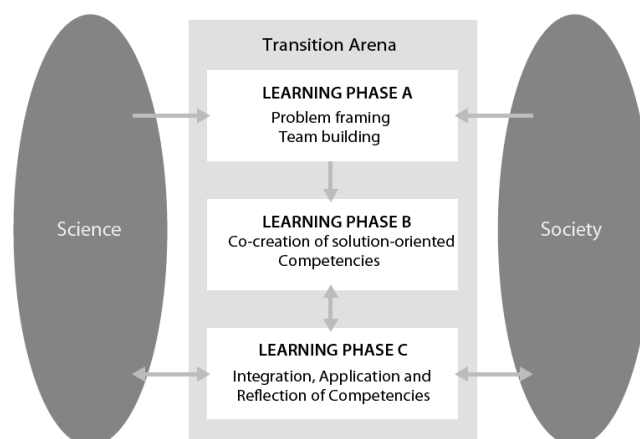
Transition Arena

LEARNING PHASE A
Problem framing
Team building

Science

LEARNING PHASE B
Co-creation of solution-oriented Competencies

Society

LEARNING PHASE C
Integration, Application and Reflection of Competencies